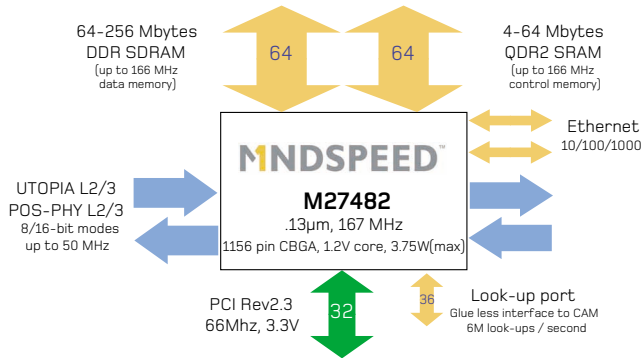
64-256 Mbytes
DDR SDRAM
(up to 166 MHz
data memory)

64

64

4-64 Mbytes
QDR2 SRAM
(up to 166 MHz
control memory)

MINDSPEED™

M27482
.13µm, 167 MHz
1156 pin CBGA, 1.2V core, 3.75W(max)

Ethernet
10/100/1000

UTOPIA L2/3
POS-PHY L2/3
8/16-bit modes
up to 50 MHz

PCI Rev2.3
66Mhz, 3.3V

32

36

Look-up port
Glue less interface to CAM
6M look-ups / second